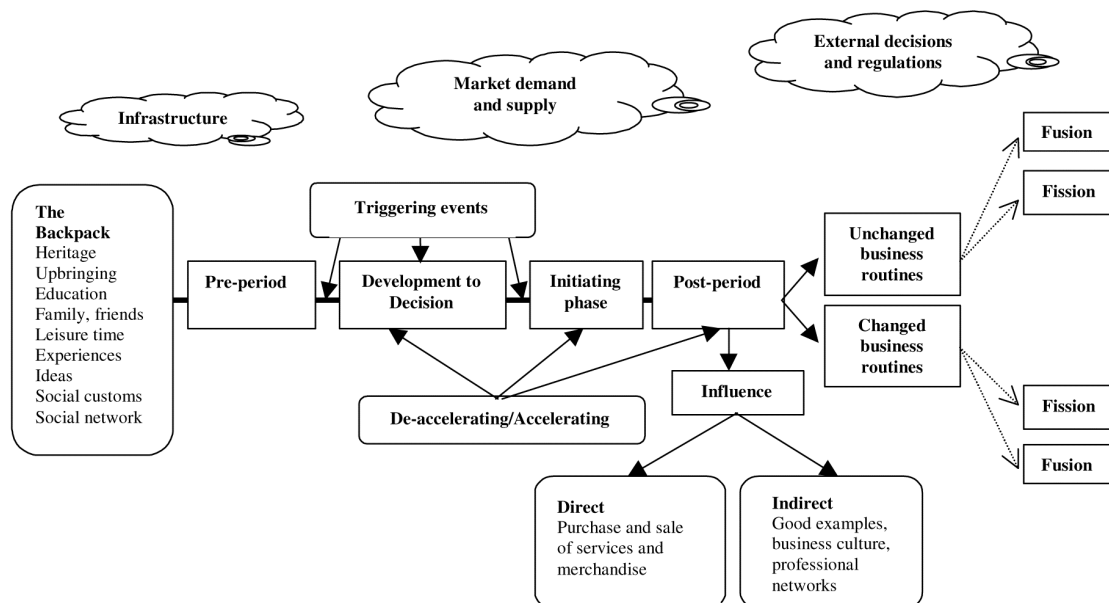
External decisions and regulations

Market demand and supply

Infrastructure

Fusion

Fission

The Backpack
Heritage
Upbringing
Education
Family, friends
Leisure time
Experiences
Ideas
Social customs
Social network

Triggering events

Pre-period

Development to Decision

Initiating phase

Post-period

Unchanged business routines

Changed business routines

De-accelerating/Accelerating

Influence

Fission

Fusion

Direct
Purchase and sale of services and merchandise

Indirect
Good examples, business culture, professional networks